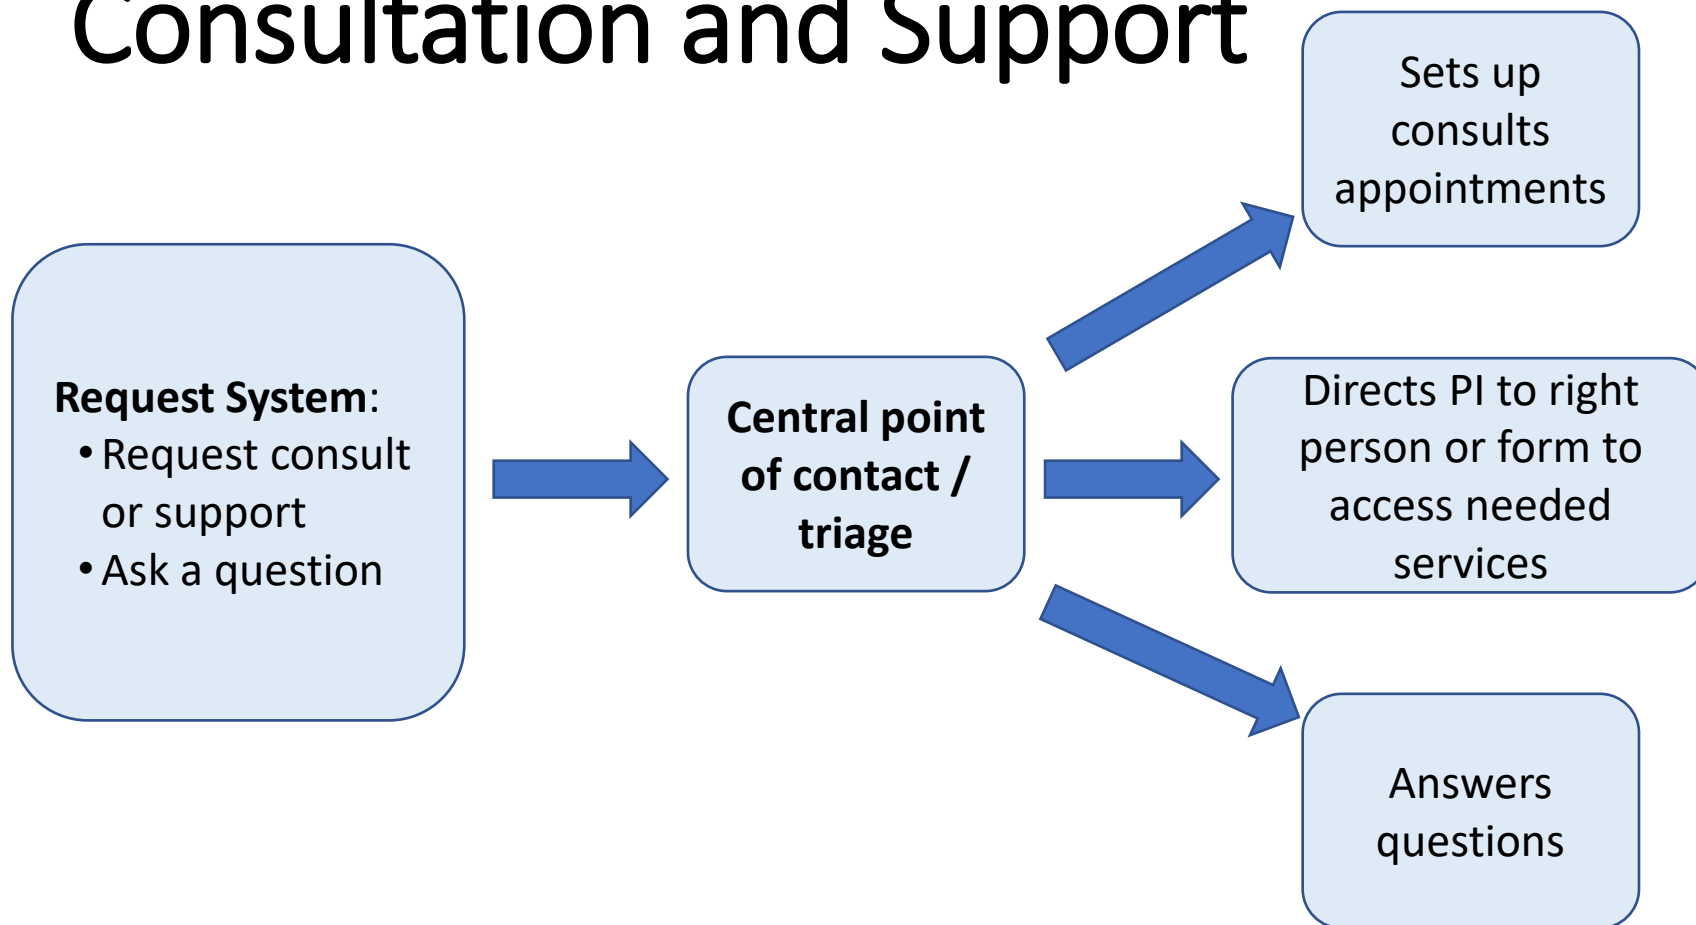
Consultation and Support

Request System:
• Request consult or support
• Ask a question

Central point of contact / triage

Sets up consults appointments

Directs PI to right person or form to access needed services

Answers questions